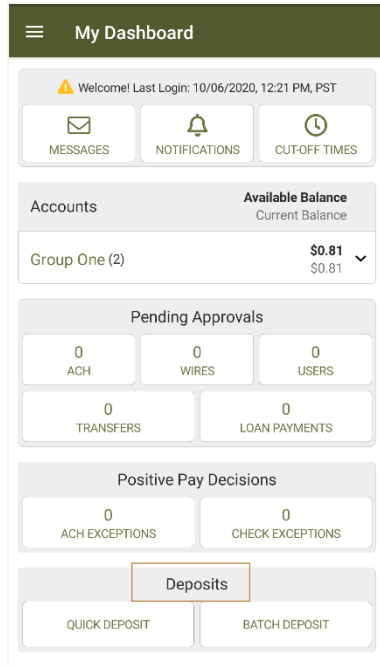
My Dashboard

Welcome! Last Login: 10/06/2020, 12:21 PM, PST

MESSAGES
NOTIFICATIONS
CUT-OFF TIMES

Accounts
Available Balance
Current Balance

Group One (2)
$0.81
$0.81

Pending Approvals

0
ACH
0
WIRES
0
USERS
0
TRANSFERS
0
LOAN PAYMENTS

Positive Pay Decisions

0
ACH EXCEPTIONS
0
CHECK EXCEPTIONS

Deposits

QUICK DEPOSIT
BATCH DEPOSIT